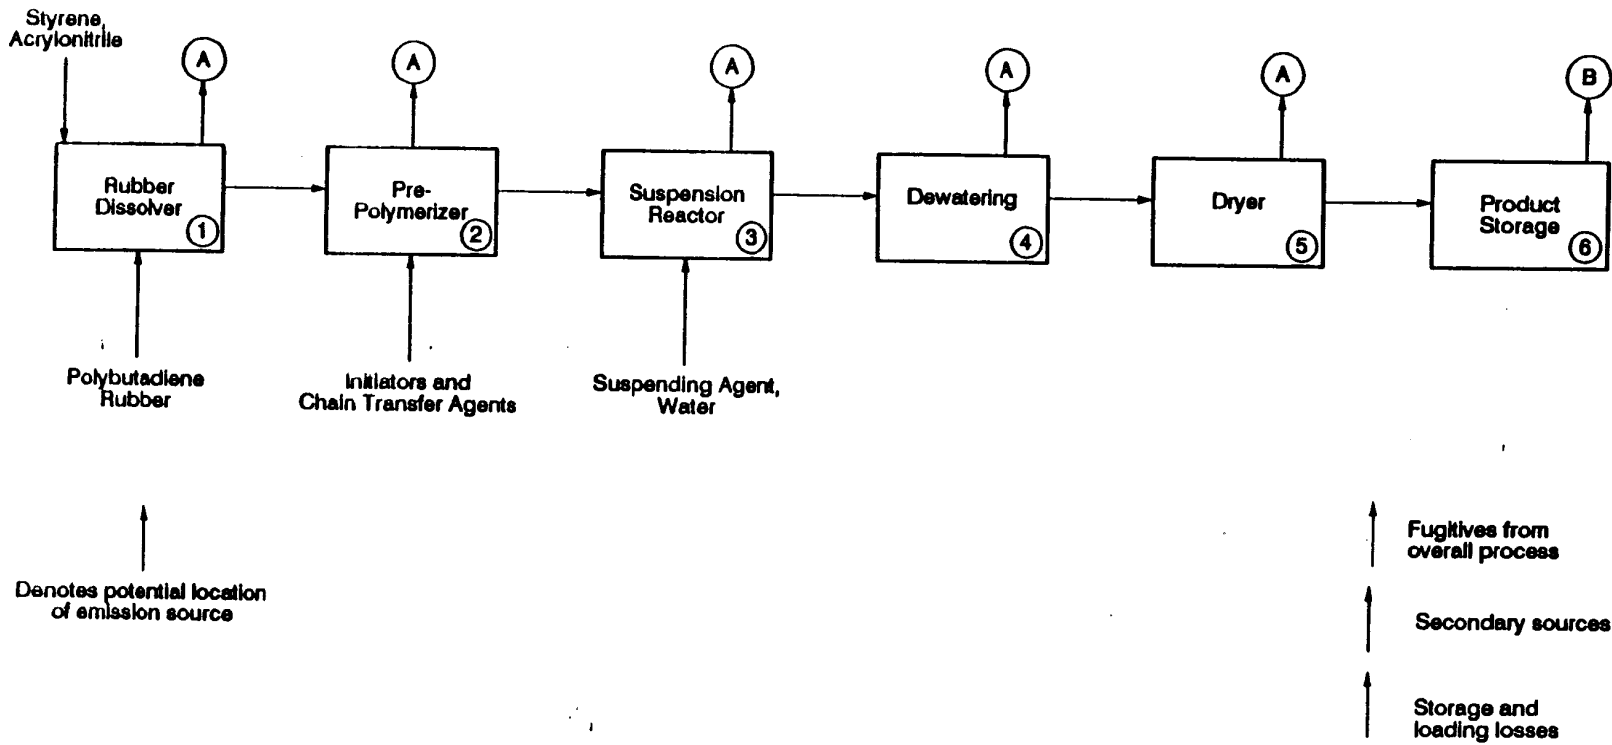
Styrene, Acrylonitrile

A

Rubber Dissolver 1

Polybutadiene Rubber

A

Pre-Polymerizer 2

Initiators and Chain Transfer Agents

A

Suspension Reactor 3

Suspending Agent, Water

A

Dewatering 4

A

Dryer 5

B

Product Storage 6

Denotes potential location of emission source

Fugitives from overall process

Secondary sources

Storage and loading losses